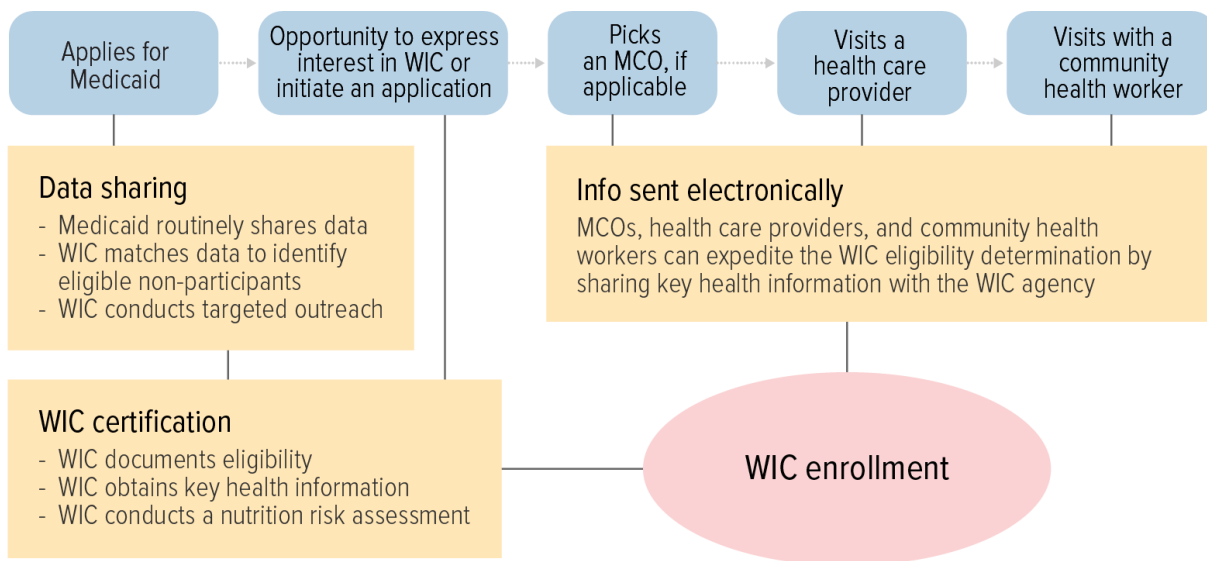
Applies for Medicaid

Opportunity to express interest in WIC or initiate an application

Picks an MCO, if applicable

Visits a health care provider

Visits with a community health worker

Data sharing
- Medicaid routinely shares data
- WIC matches data to identify eligible non-participants
- WIC conducts targeted outreach

Info sent electronically
MCOs, health care providers, and community health workers can expedite the WIC eligibility determination by sharing key health information with the WIC agency

WIC certification
- WIC documents eligibility
- WIC obtains key health information
- WIC conducts a nutrition risk assessment

WIC enrollment